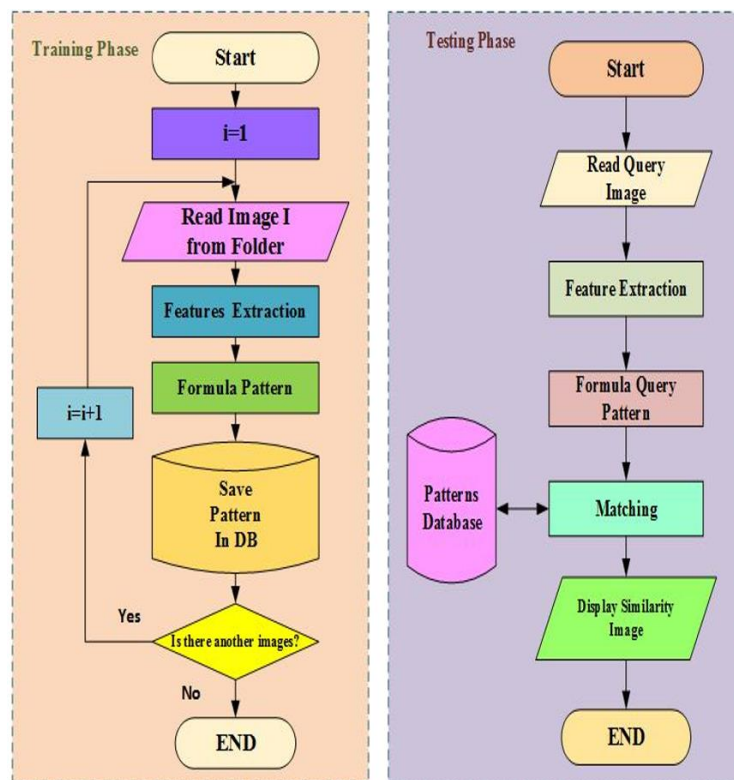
Training Phase

Start

i=1

Read Image I from Folder

Features Extraction

Formula Pattern

i=i+1

Save Pattern In DB

Yes

Is there another images?

No

END

Testing Phase

Start

Read Query Image

Feature Extraction

Formula Query Pattern

Patterns Database

Matching

Display Similarity Image

END